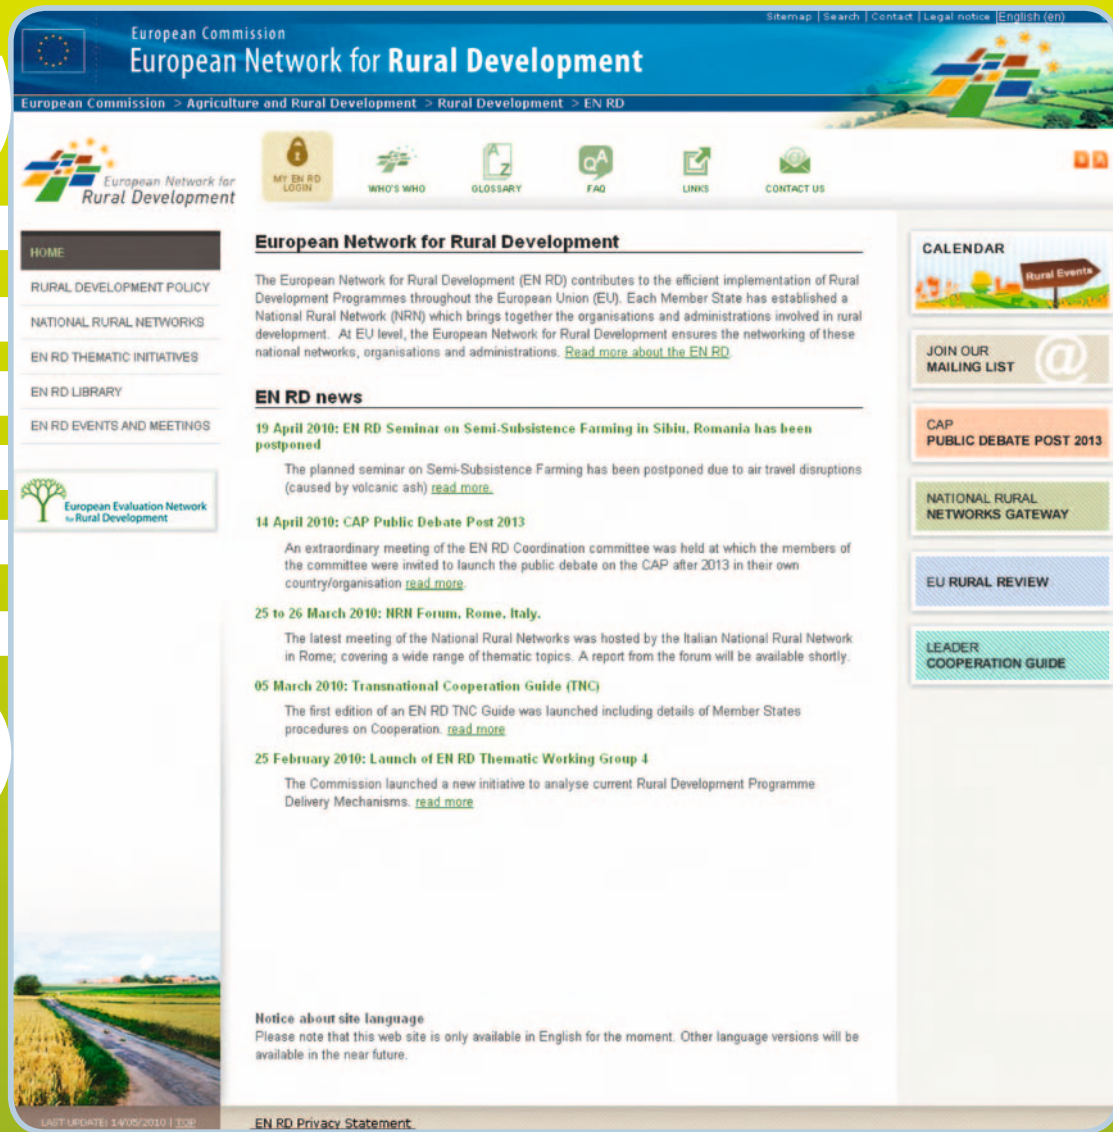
Sitemap | Search | Contact | Legal notice | English (en)

European Commission
European Network for Rural Development

European Commission > Agriculture and Rural Development > Rural Development > EN RD

European Network for Rural Development

MY EN RD LOGIN
WHO'S WHO
GLOSSARY
FAQ
LINKS
CONTACT US

HOME
RURAL DEVELOPMENT POLICY
NATIONAL RURAL NETWORKS
EN RD THEMATIC INITIATIVES
EN RD LIBRARY
EN RD EVENTS AND MEETINGS

European Evaluation Network for Rural Development

European Network for Rural Development

The European Network for Rural Development (EN RD) contributes to the efficient implementation of Rural Development Programmes throughout the European Union (EU). Each Member State has established a National Rural Network (NRN) which brings together the organisations and administrations involved in rural development. At EU level, the European Network for Rural Development ensures the networking of these national networks, organisations and administrations. Read more about the EN RD.

EN RD news

19 April 2010: EN RD Seminar on Semi-Subsistence Farming in Sibiu, Romania has been postponed

The planned seminar on Semi-Subsistence Farming has been postponed due to air travel disruptions (caused by volcanic ash) read more.

14 April 2010: CAP Public Debate Post 2013

An extraordinary meeting of the EN RD Coordination committee was held at which the members of the committee were invited to launch the public debate on the CAP after 2013 in their own country/organisation read more.

25 to 26 March 2010: NRN Forum, Rome, Italy.

The latest meeting of the National Rural Networks was hosted by the Italian National Rural Network in Rome; covering a wide range of thematic topics. A report from the forum will be available shortly.

05 March 2010: Transnational Cooperation Guide (TNC)

The first edition of an EN RD TNC Guide was launched including details of Member States procedures on Cooperation. read more

25 February 2010: Launch of EN RD Thematic Working Group 4

The Commission launched a new initiative to analyse current Rural Development Programme Delivery Mechanisms. read more

Notice about site language
Please note that this web site is only available in English for the moment. Other language versions will be available in the near future.

CALENDAR
Rural Events

JOIN OUR MAILING LIST

CAP PUBLIC DEBATE POST 2013

NATIONAL RURAL NETWORKS GATEWAY

EU RURAL REVIEW

LEADER COOPERATION GUIDE

LAST UPDATE: 14/05/2010 | TOP

EN RD Privacy Statement